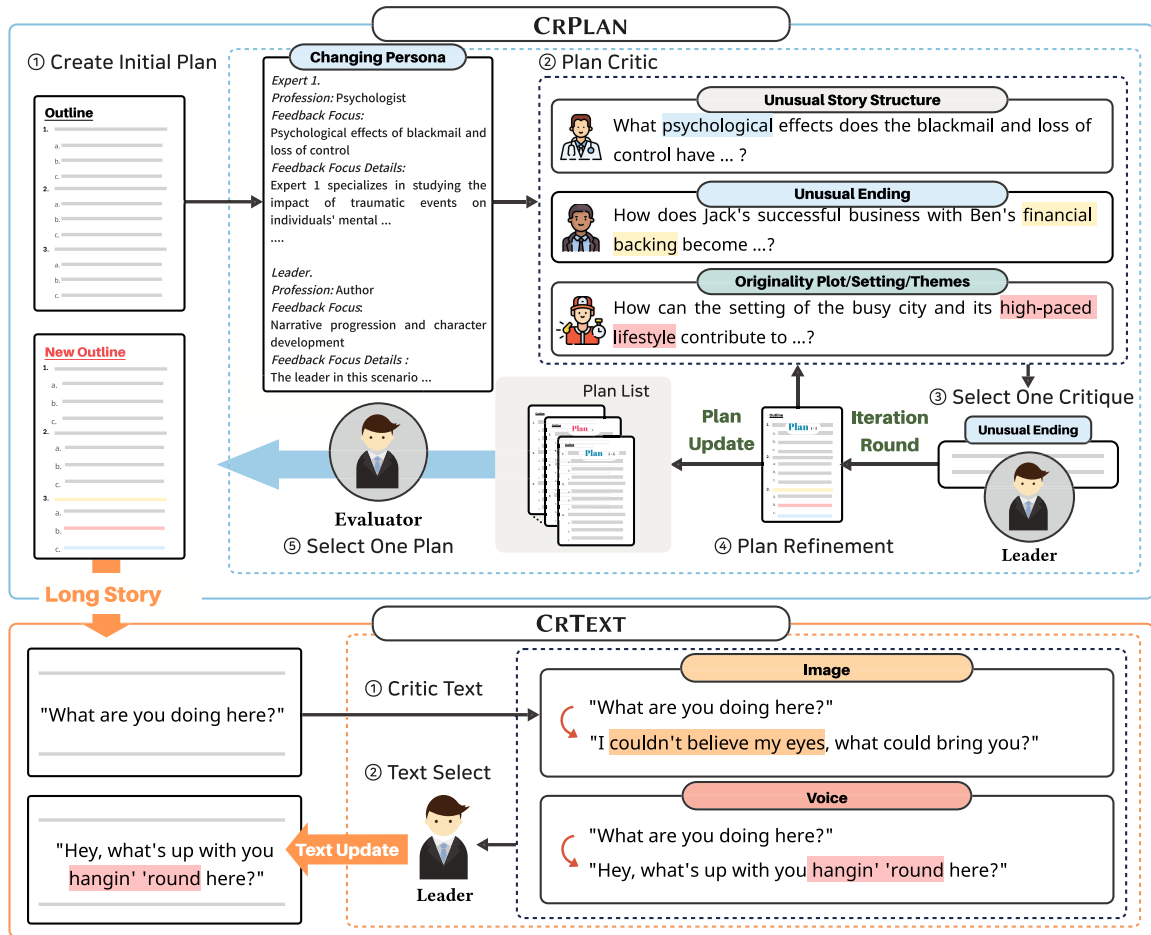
CrPlan

① Create Initial Plan

Outline
1.
a.
b.
c.
2.
a.
b.
c.
3.
a.
b.
c.

Changing Persona

Expert 1.
Profession: Psychologist
Feedback Focus:
Psychological effects of blackmail and loss of control
Feedback Focus Details:
Expert 1 specializes in studying the impact of traumatic events on individuals' mental ...
....

Leader.
Profession: Author
Feedback Focus:
Narrative progression and character development
Feedback Focus Details :
The leader in this scenario ...

② Plan Critic

Unusual Story Structure
What psychological effects does the blackmail and loss of control have ... ?

Unusual Ending
How does Jack's successful business with Ben's financial backing become ...?

Originality Plot/Setting/Themes
How can the setting of the busy city and its high-paced lifestyle contribute to ...?

③ Select One Critique

Unusual Ending

Leader

Iteration Round

Plan $_{i-1}$

④ Plan Refinement

Plan Update

Plan List

Plan
Plan
Plan $_{i-1}$

Evaluator
⑤ Select One Plan

New Outline
1.
a.
b.
c.
2.
a.
b.
c.
3.
a.
b.
c.

Long Story

CrText

"What are you doing here?"

① Critic Text

Image
"What are you doing here?"
"I couldn't believe my eyes, what could bring you?"

② Text Select

Voice
"What are you doing here?"
"Hey, what's up with you hangin' 'round here?"

Text Update

Leader

"Hey, what's up with you hangin' 'round here?"